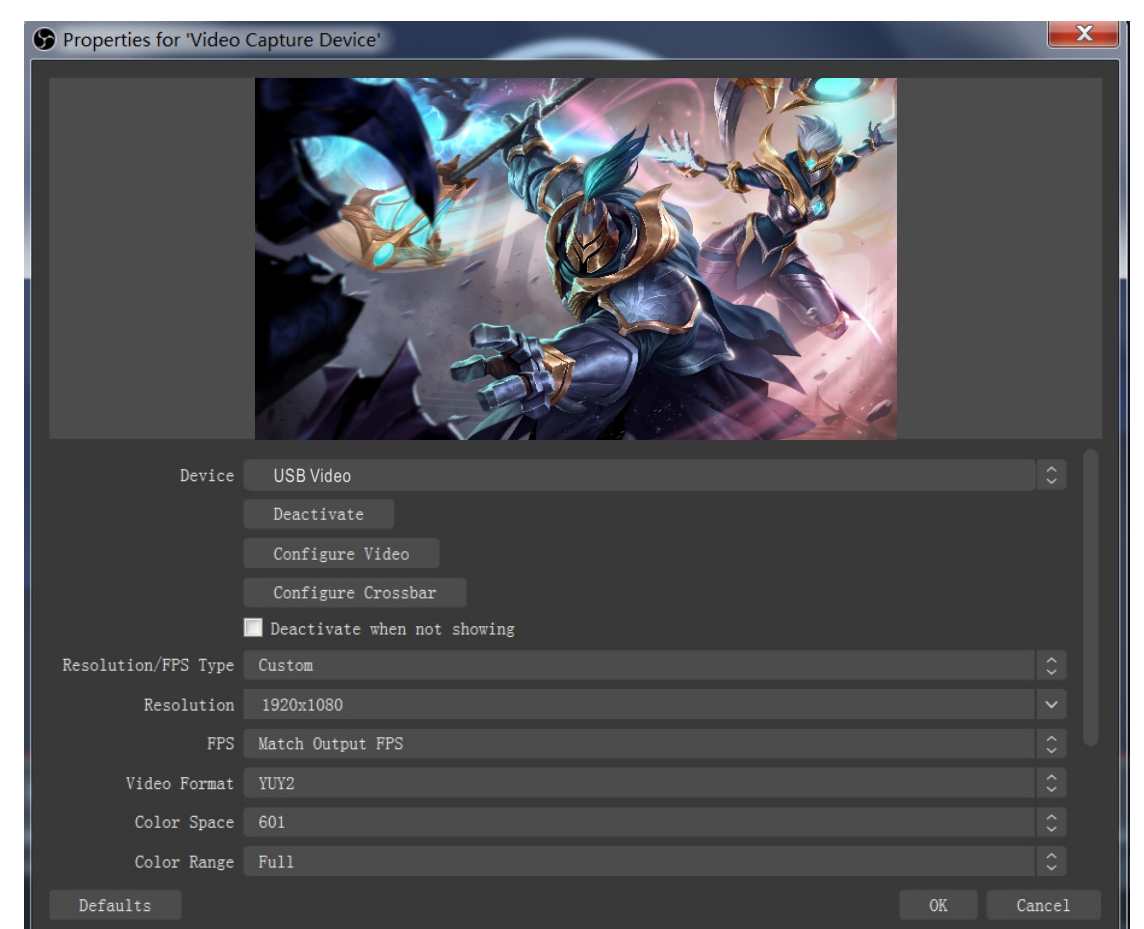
Properties for 'Video Capture Device'

Device USB Video

Deactivate

Configure Video

Configure Crossbar

Deactivate when not showing

Resolution/FPS Type Custom

Resolution 1920x1080

FPS Match Output FPS

Video Format YUY2

Color Space 601

Color Range Full

Defaults

OK

Cancel